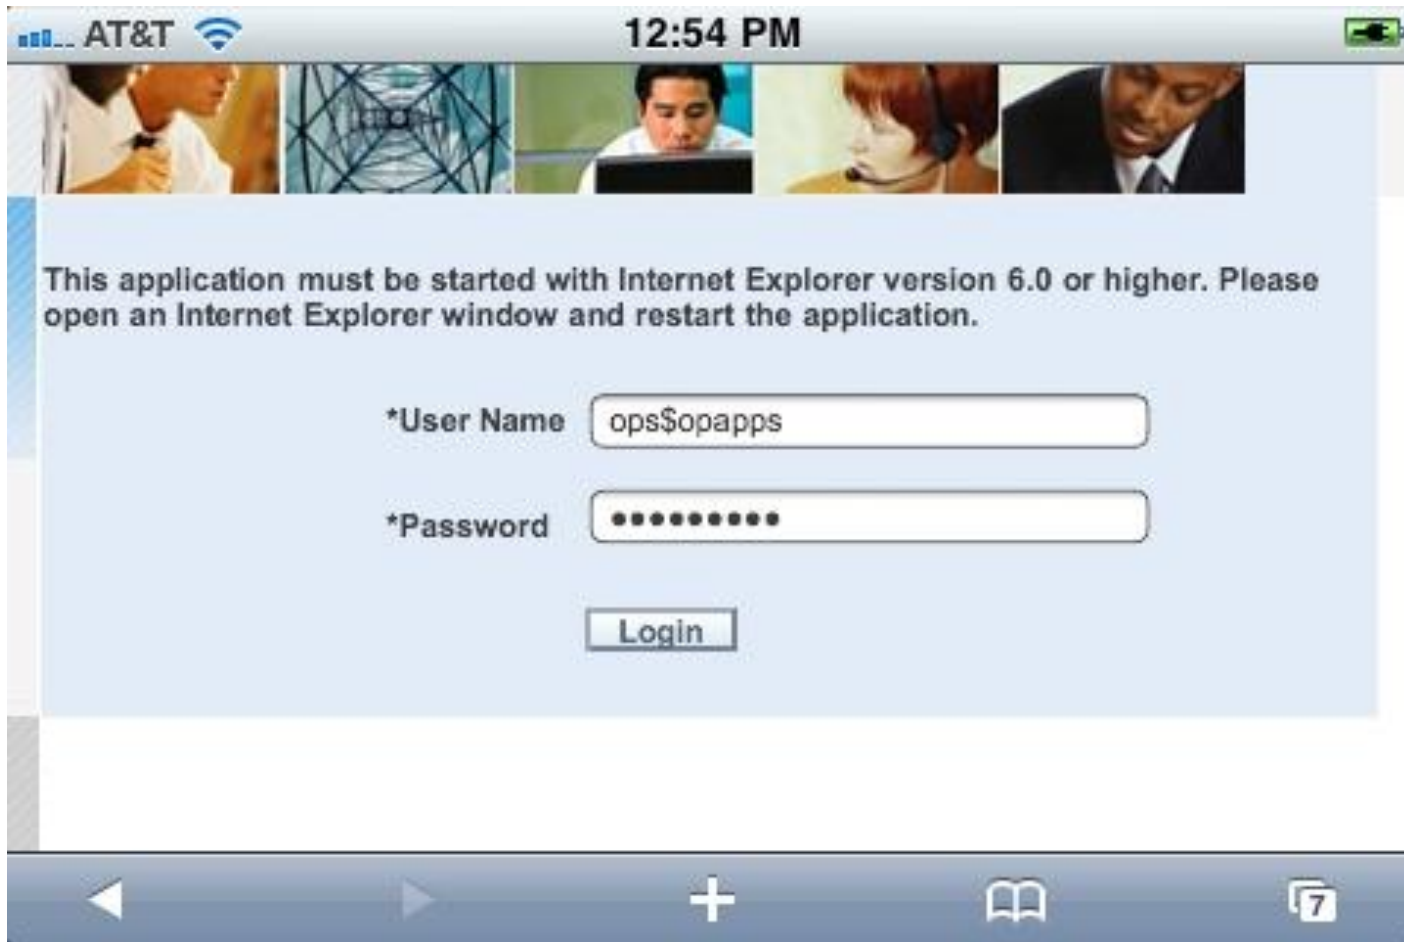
AT&T 12:54 PM

This application must be started with Internet Explorer version 6.0 or higher. Please open an Internet Explorer window and restart the application.

*User Name ops$opapps

*Password ••••••••••

Login

7